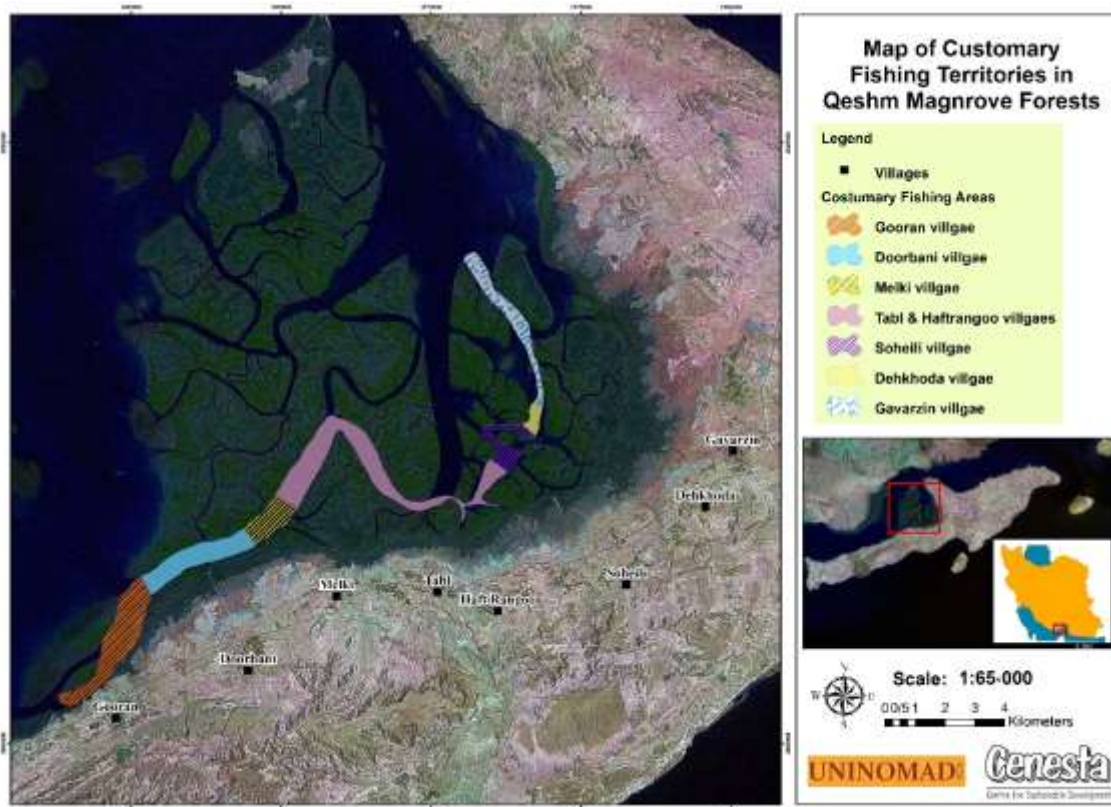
Map of Customary Fishing Territories in Qeshm Magnrove Forests

Legend

Villages

Costumary Fishing Areas

Gooran villgae

Doorbani villgae

Melki villgae

Tabl & Haftrangoo villgaes

Soheili villgae

Dehkhoda villgae

Gavarzin villgae

Gavarzin

Dehkhoda

Soheili

Melki

Tabl

Haft Rango

Doorbani

Gooran

Scale: 1:65-000

00/51 2 3 4 Kilometers

UNINOMAD

Cenesta